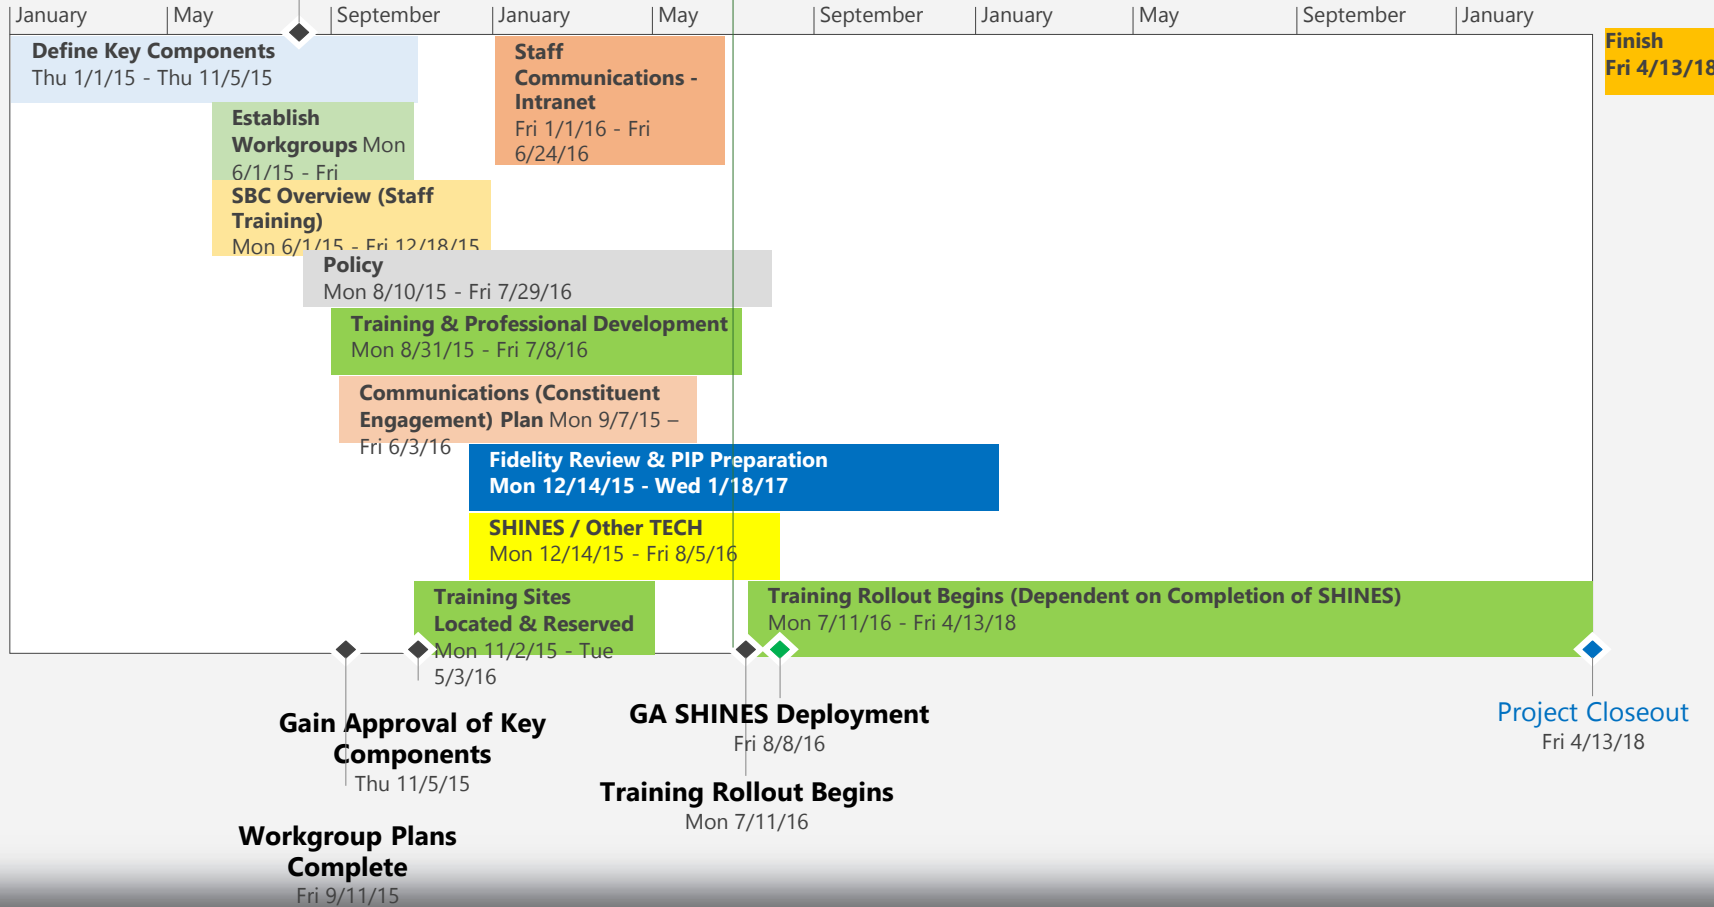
January | May | September | January | May | September | January | May | September | January

Define Key Components
Thu 1/1/15 - Thu 11/5/15

Establish Workgroups Mon 6/1/15 - Fri

SBC Overview (Staff Training)
Mon 6/1/15 - Fri 12/18/15

Staff Communications - Intranet
Fri 1/1/16 - Fri 6/24/16

Policy
Mon 8/10/15 - Fri 7/29/16

Training & Professional Development
Mon 8/31/15 - Fri 7/8/16

Communications (Constituent Engagement) Plan Mon 9/7/15 – Fri 6/3/16

Fidelity Review & PIP Preparation
Mon 12/14/15 - Wed 1/18/17

SHINES / Other TECH
Mon 12/14/15 - Fri 8/5/16

Training Sites Located & Reserved
Mon 11/2/15 - Tue 5/3/16

Training Rollout Begins (Dependent on Completion of SHINES)
Mon 7/11/16 - Fri 4/13/18

Finish
Fri 4/13/18

Gain Approval of Key Components
Thu 11/5/15

Workgroup Plans Complete
Fri 9/11/15

GA SHINES Deployment
Fri 8/8/16

Training Rollout Begins
Mon 7/11/16

Project Closeout
Fri 4/13/18